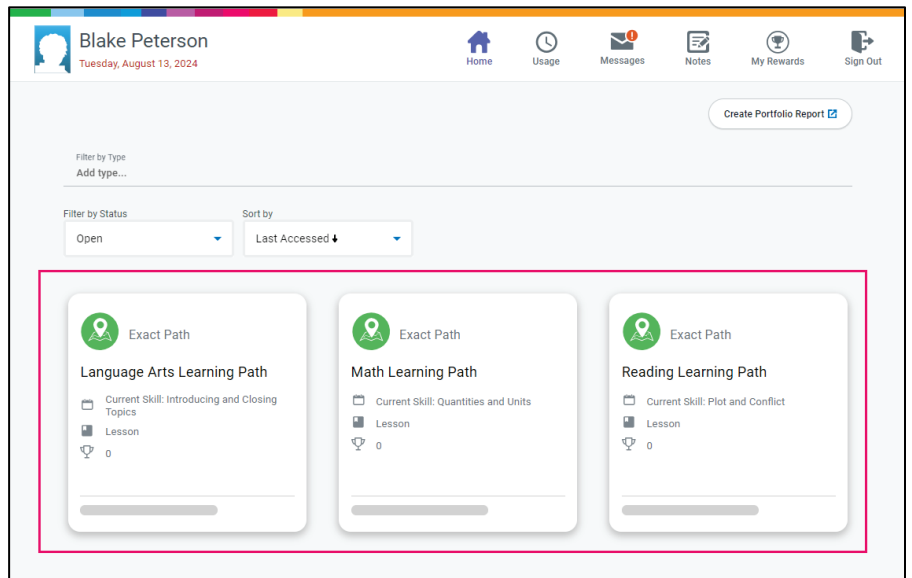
Blake Peterson
Tuesday, August 13, 2024

Home
Usage
Messages
Notes
My Rewards
Sign Out

Create Portfolio Report

Filter by Type
Add type...

Filter by Status
Open

Sort by
Last Accessed

Exact Path
Language Arts Learning Path
Current Skill: Introducing and Closing Topics
Lesson
0

Exact Path
Math Learning Path
Current Skill: Quantities and Units
Lesson
0

Exact Path
Reading Learning Path
Current Skill: Plot and Conflict
Lesson
0